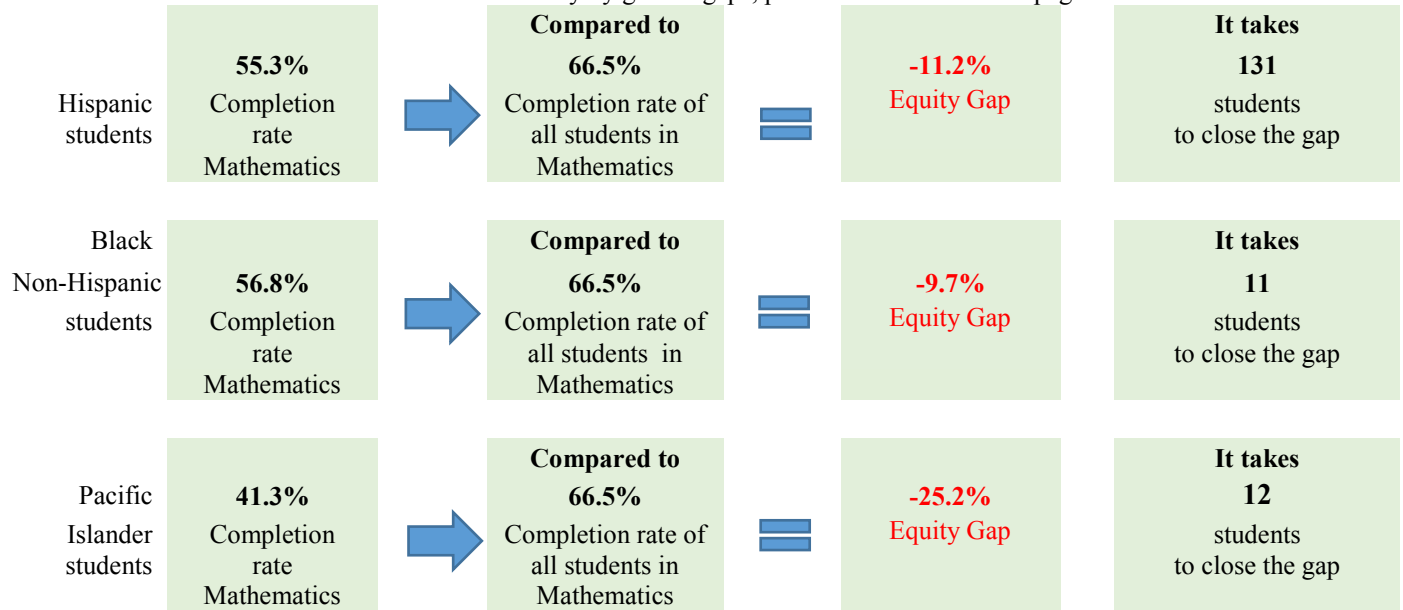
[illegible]

Hispanic students

55.3%
Completion rate Mathematics

Compared to
66.5%
Completion rate of all students in Mathematics

-11.2%
Equity Gap

It takes
131
students to close the gap

Black Non-Hispanic students

56.8%
Completion rate Mathematics

Compared to
66.5%
Completion rate of all students in Mathematics

-9.7%
Equity Gap

It takes
11
students to close the gap

Pacific Islander students

41.3%
Completion rate Mathematics

Compared to
66.5%
Completion rate of all students in Mathematics

-25.2%
Equity Gap

It takes
12
students to close the gap